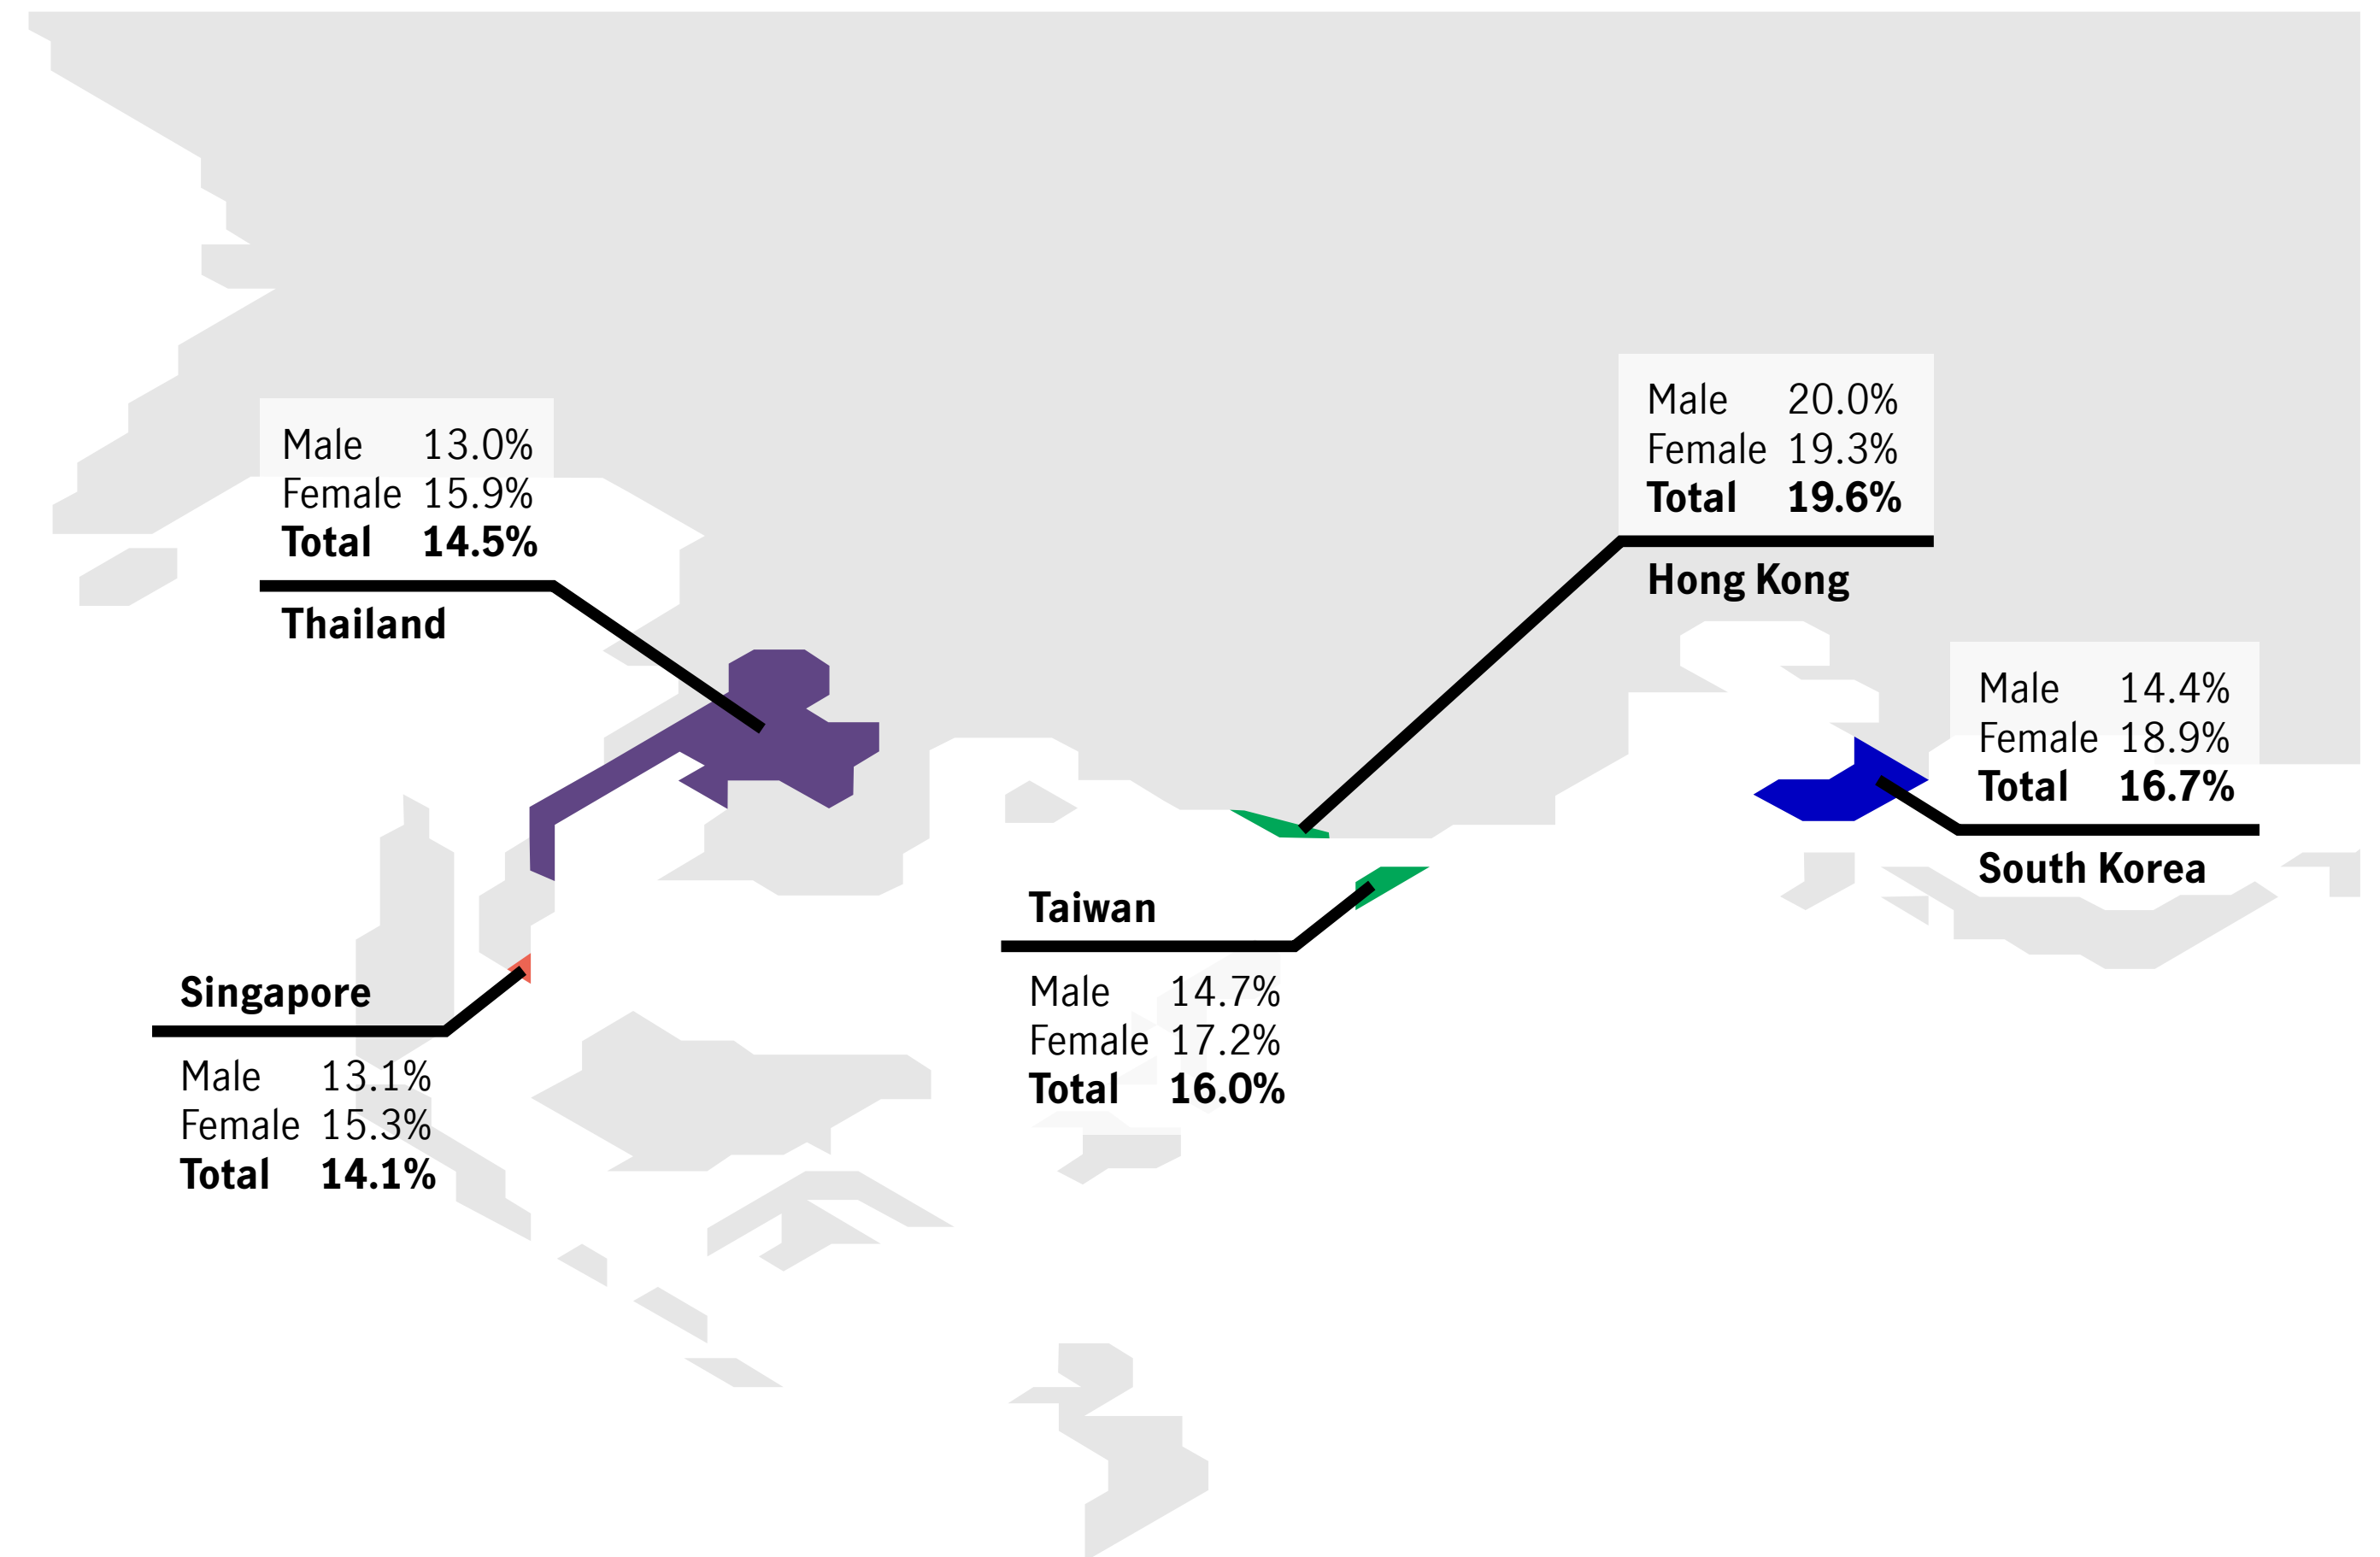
Male 13.0%
Female 15.9%
Total 14.5%

Thailand

Male 20.0%
Female 19.3%
Total 19.6%

Hong Kong

Male 14.4%
Female 18.9%
Total 16.7%

South Korea

Taiwan

Male 14.7%
Female 17.2%
Total 16.0%

Singapore

Male 13.1%
Female 15.3%
Total 14.1%